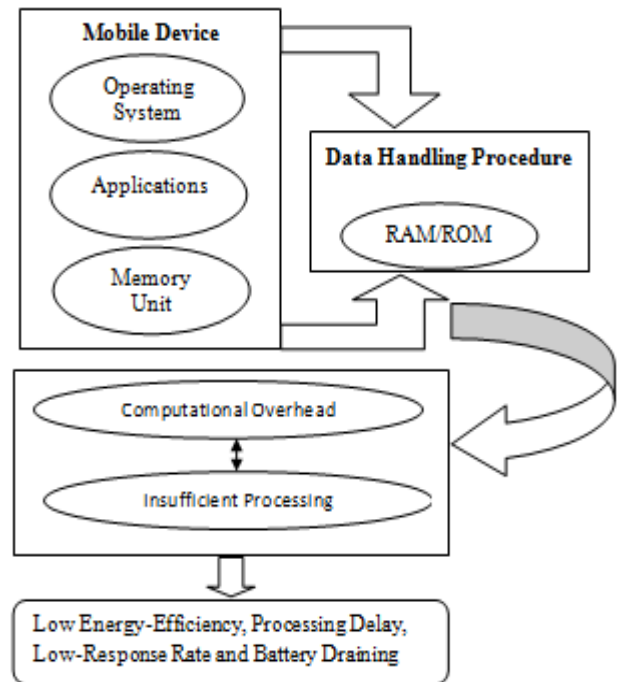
Mobile Device

Operating System

Applications

Memory Unit

Data Handling Procedure

RAM/ROM

Computational Overhead

Insufficient Processing

Low Energy-Efficiency, Processing Delay, Low-Response Rate and Battery Draining